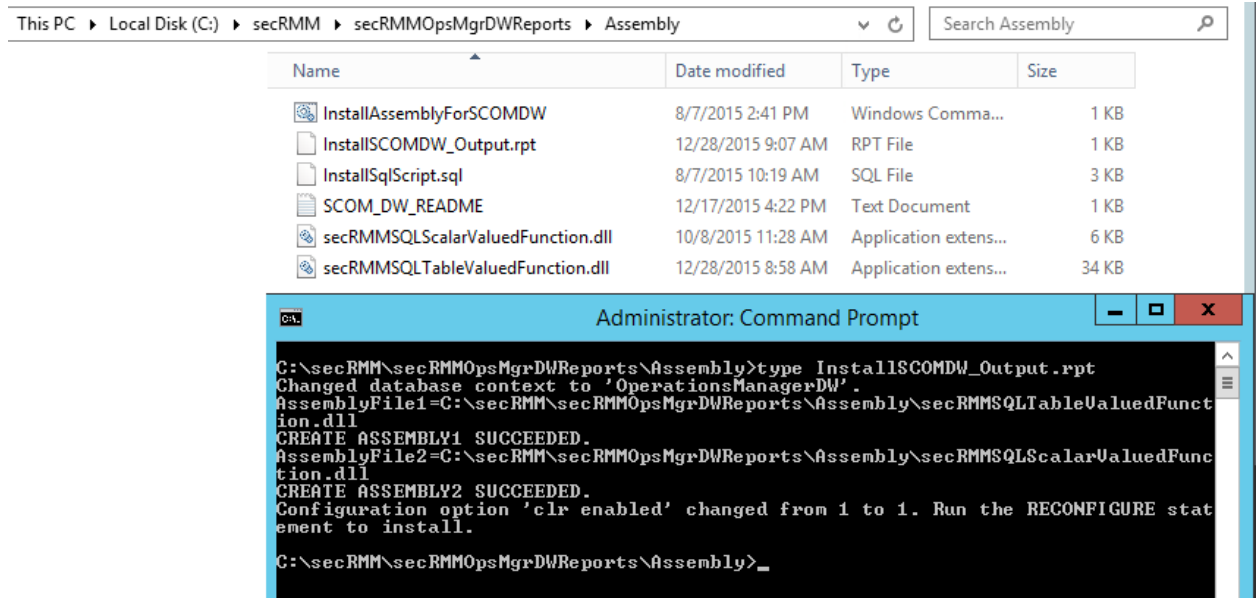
This PC ▸ Local Disk (C:) ▸ secRMM ▸ secRMMOpsMgrDWReports ▸ Assembly

Search Assembly

| Name | Date modified | Type | Size |
|---|---|---|---|
| InstallAssemblyForSCOMDW | 8/7/2015 2:41 PM | Windows Comma... | 1 KB |
| InstallSCOMDW_Output.rpt | 12/28/2015 9:07 AM | RPT File | 1 KB |
| InstallSqlScript.sql | 8/7/2015 10:19 AM | SQL File | 3 KB |
| SCOM_DW_README | 12/17/2015 4:22 PM | Text Document | 1 KB |
| secRMMSQLScalarValuedFunction.dll | 10/8/2015 11:28 AM | Application extens... | 6 KB |
| secRMMSQLTableValuedFunction.dll | 12/28/2015 8:58 AM | Application extens... | 34 KB |

Administrator: Command Prompt

C:\secRMM\secRMMOpsMgrDWReports\Assembly>type InstallSCOMDW_Output.rpt
Changed database context to 'OperationsManagerDW'.
AssemblyFile1=C:\secRMM\secRMMOpsMgrDWReports\Assembly\secRMMSQLTableValuedFunction.dll
CREATE ASSEMBLY1 SUCCEEDED.
AssemblyFile2=C:\secRMM\secRMMOpsMgrDWReports\Assembly\secRMMSQLScalarValuedFunction.dll
CREATE ASSEMBLY2 SUCCEEDED.
Configuration option 'clr enabled' changed from 1 to 1. Run the RECONFIGURE statement to install.

C:\secRMM\secRMMOpsMgrDWReports\Assembly>_